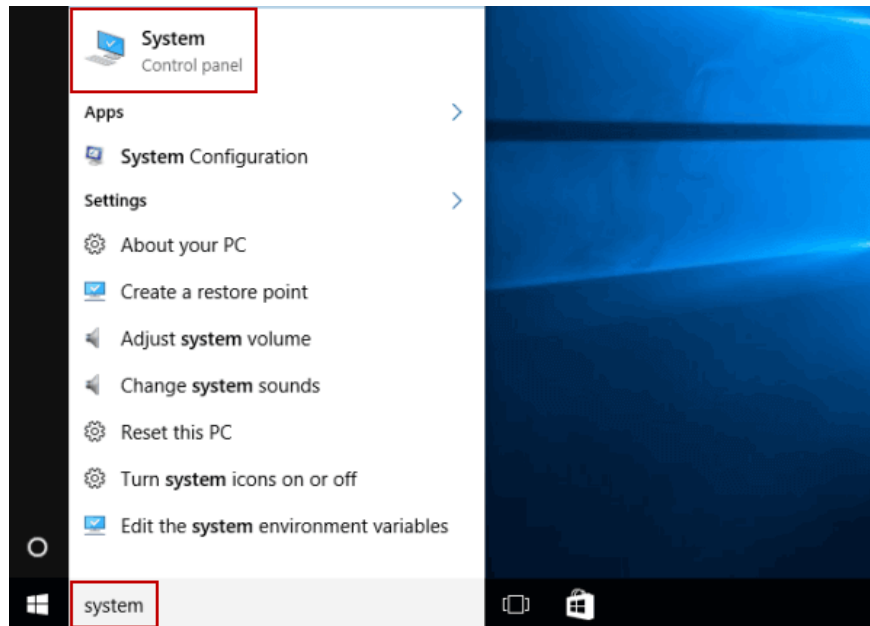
System
Control panel

Apps

System Configuration

Settings

About your PC

Create a restore point

Adjust system volume

Change system sounds

Reset this PC

Turn system icons on or off

Edit the system environment variables

system